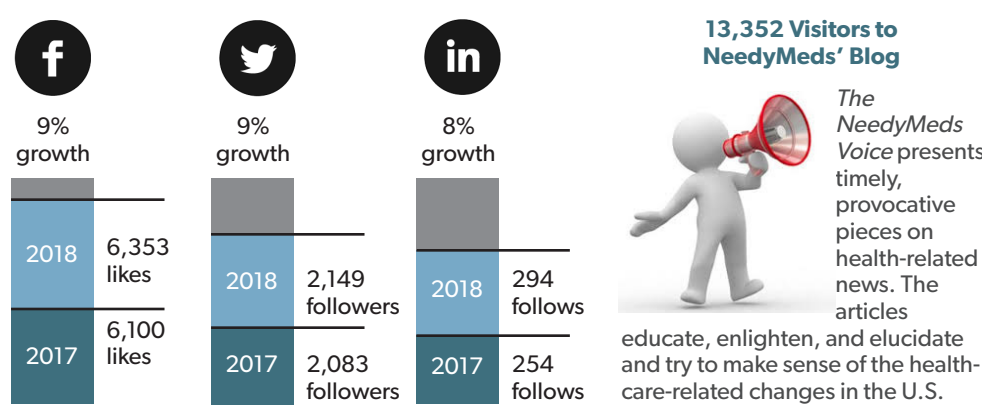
f

9%
growth

2018

6,353
likes

2017

6,100
likes

9%
growth

2018

2,149
followers

2017

2,083
followers

in

8%
growth

2018

294
follows

2017

254
follows

13,352 Visitors to NeedyMeds' Blog

*The NeedyMeds Voice* presents timely, provocative pieces on health-related news. The articles educate, enlighten, and elucidate and try to make sense of the health-care-related changes in the U.S.